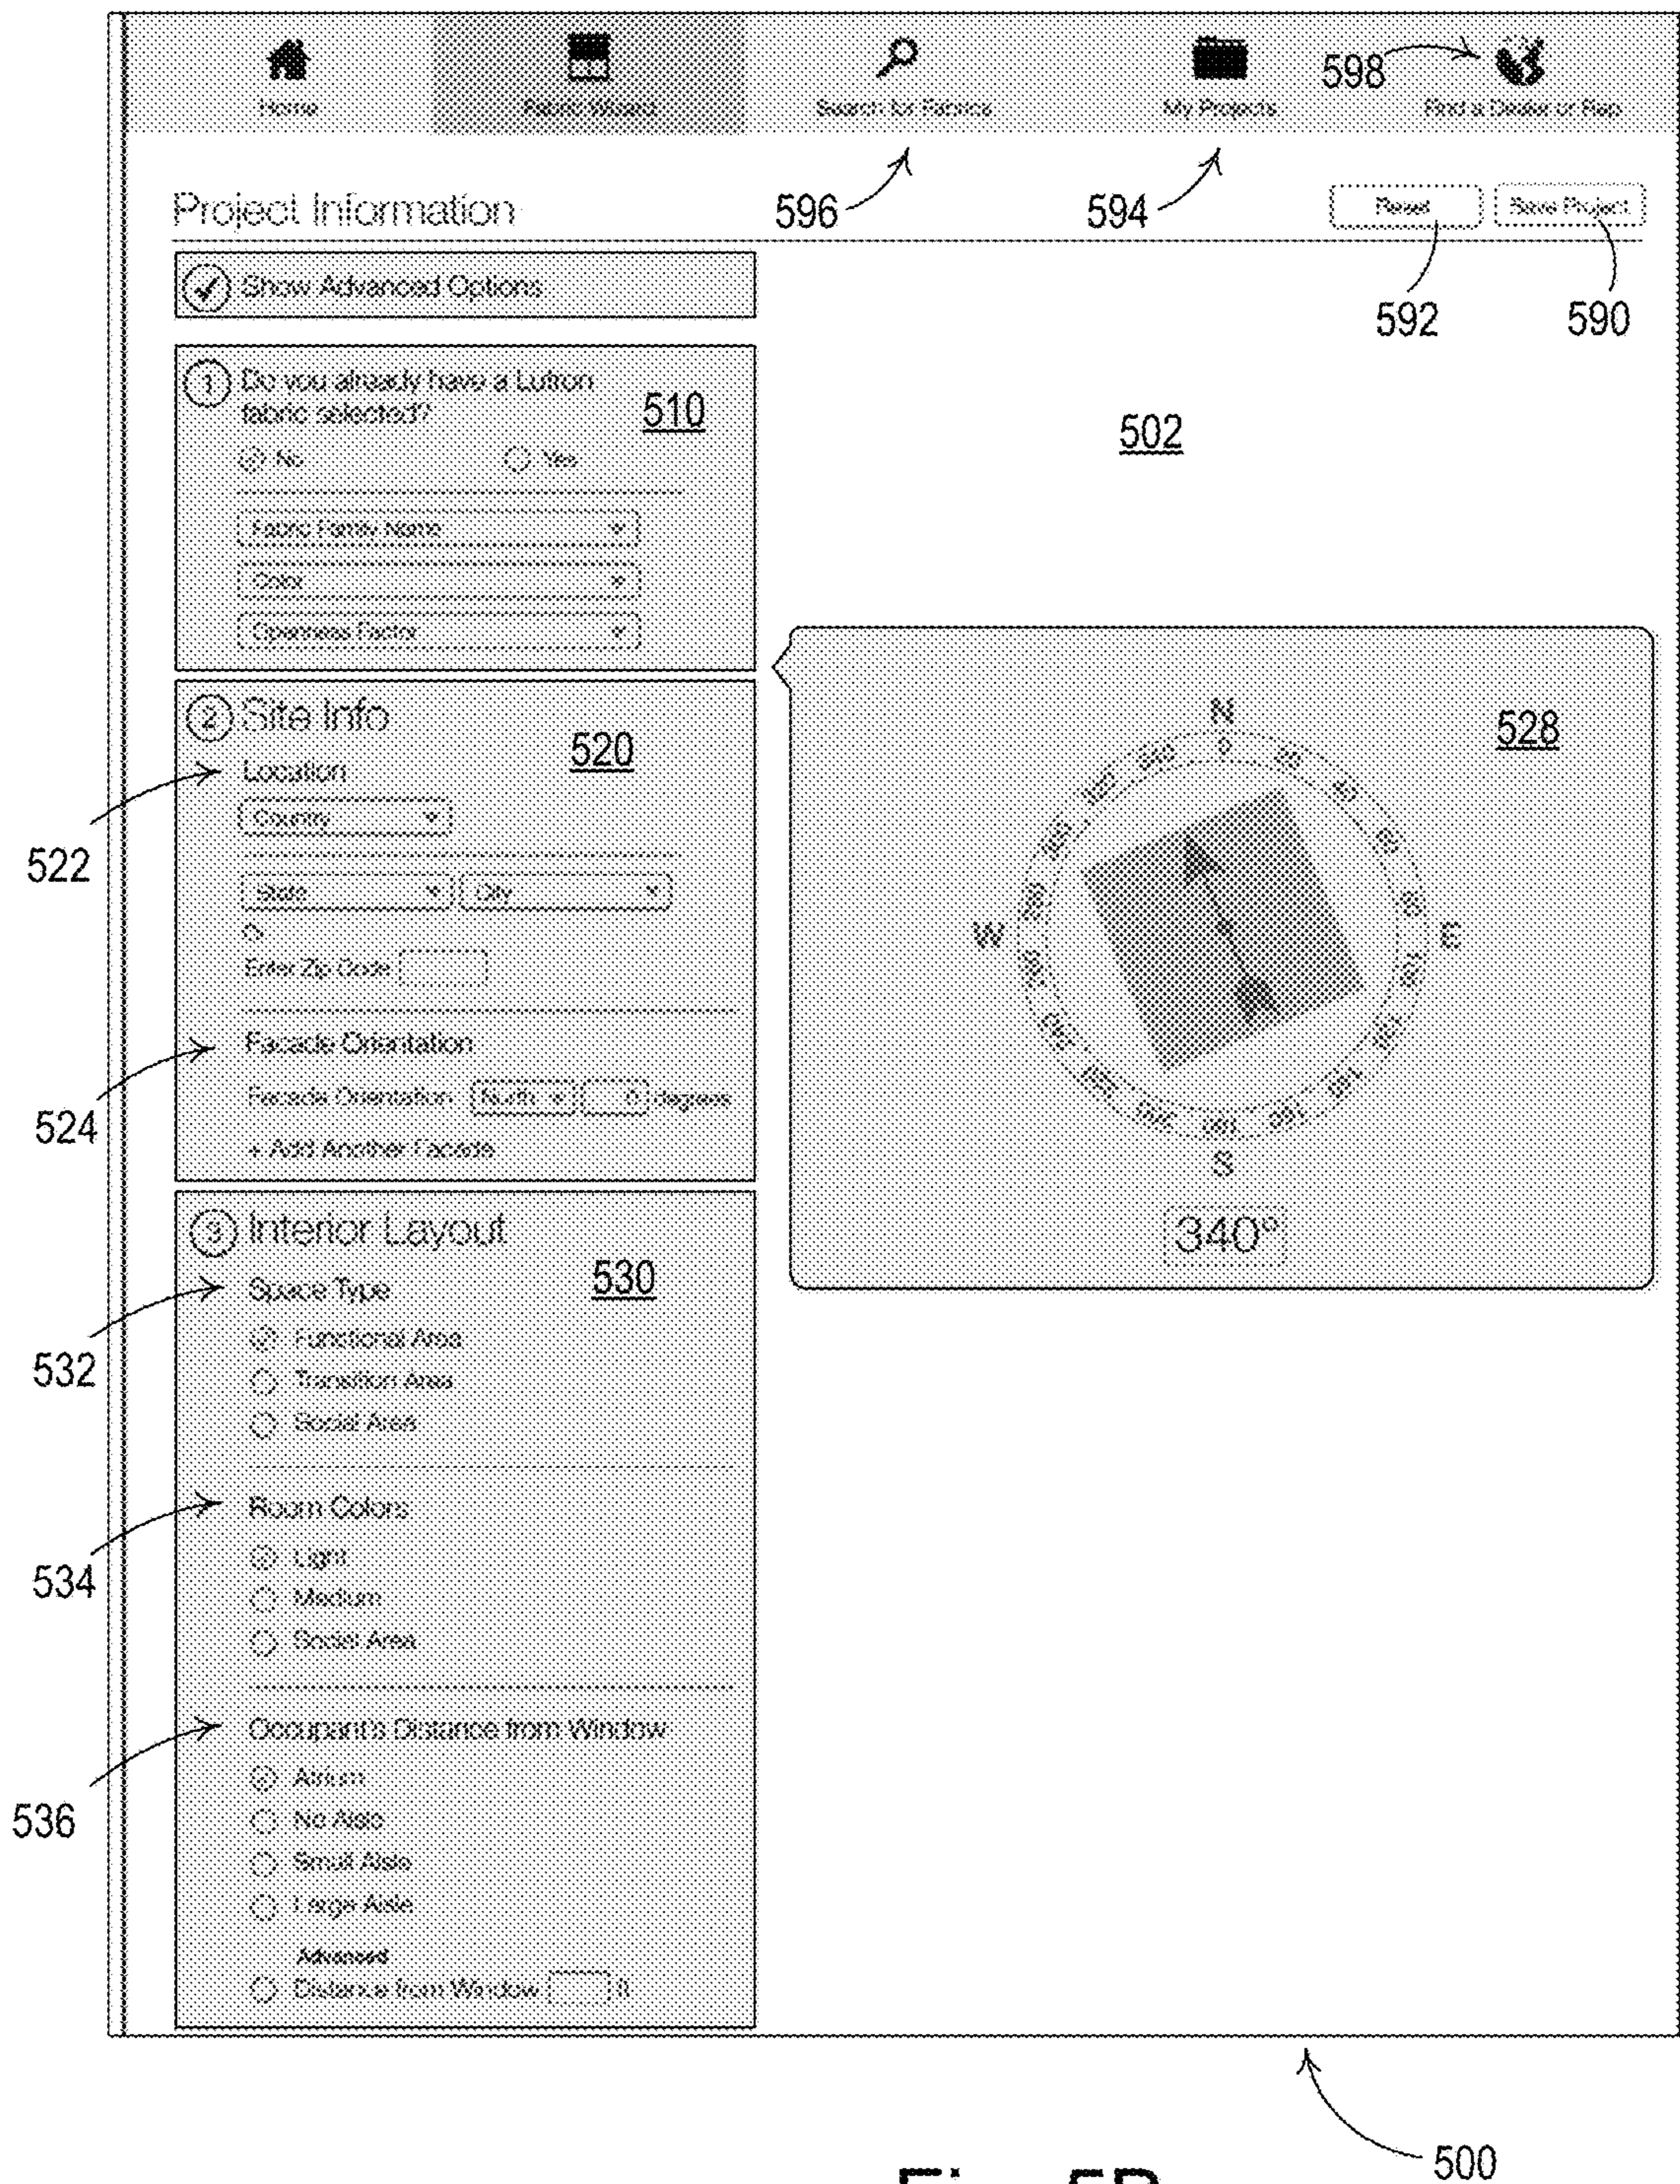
Home Fabric Wizard Search for Fabrics My Projects 598 Find a Dealer or Rep

596 594

Project Information

Reset Save Project

592 590

Show Advanced Options

1 Do you already have a Lutron fabric selected? 510

No Yes

Fabric Family Name

Color

Openness Factor

502

2 Site Info 520

522 Location

Country

State City

Enter Zip Code

524 Facade Orientation

Facade Orientation North 0 degrees

+ Add Another Facade

528

N

W E

S

340°

3 Interior Layout 530

532 Space Type

Functional Area

Transition Area

Social Area

534 Room Colors

Light

Medium

Social Area

536 Occupant's Distance from Window

Atrium

No Aisle

Small Aisle

Large Aisle

Advanced

Distance from Window ft

500

Fig. 5B